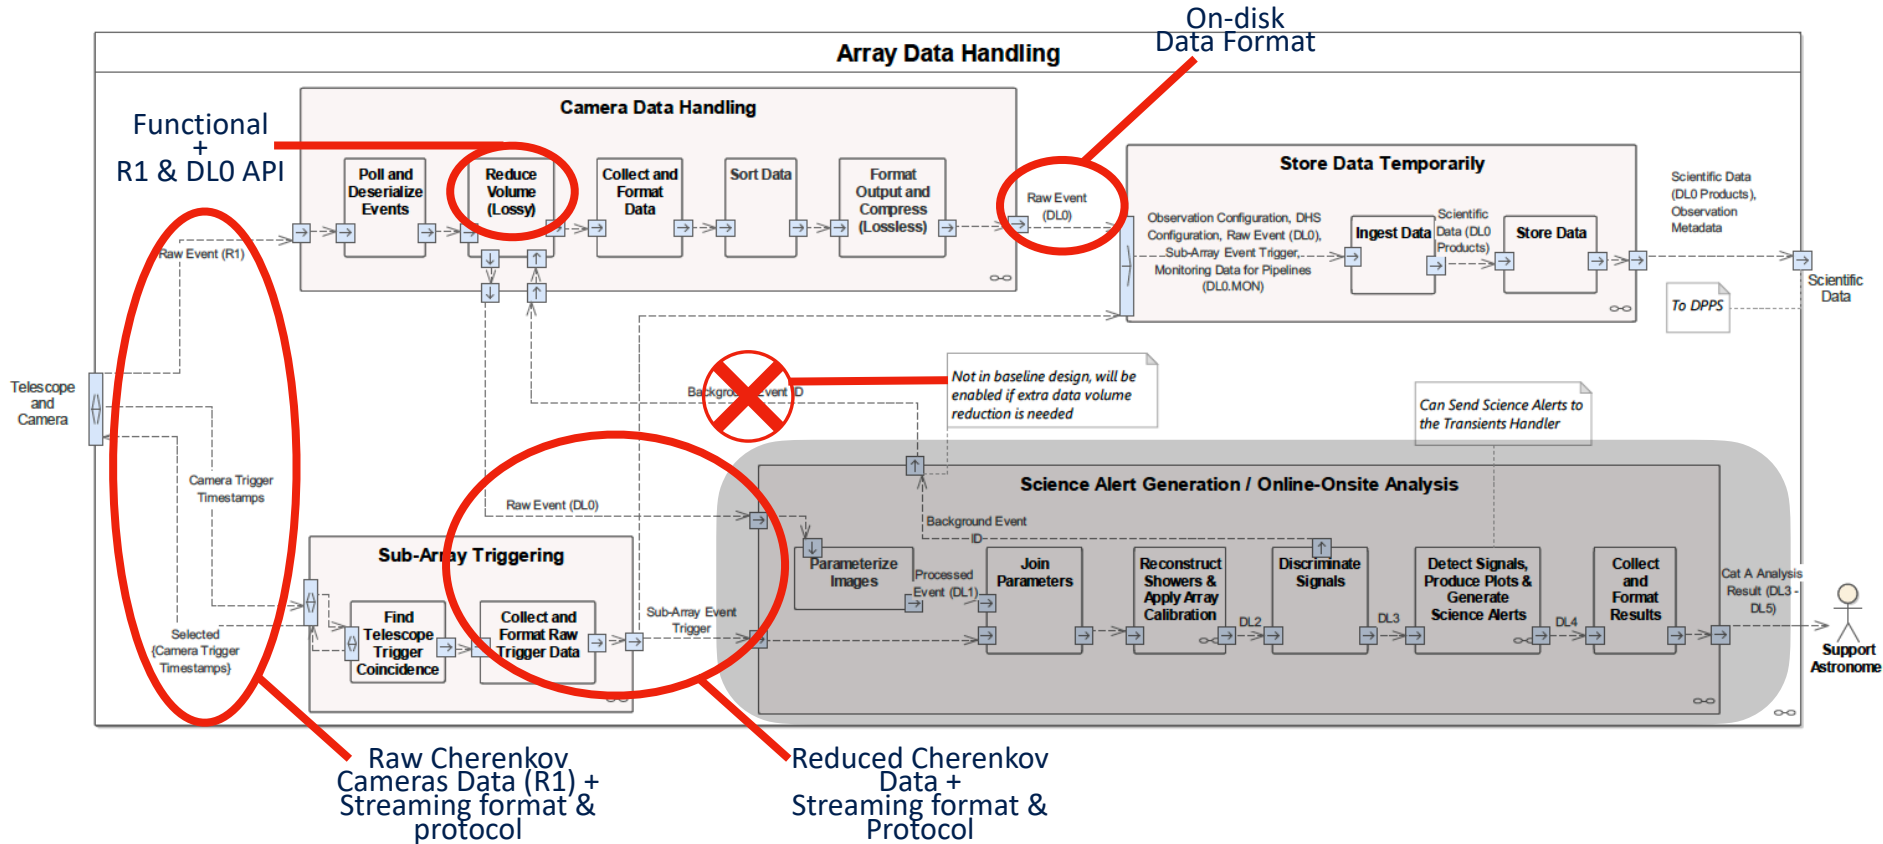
On-disk Data Format

Array Data Handling

Functional + R1 & DL0 API

Camera Data Handling

Poll and Deserialize Events

Reduce Volume (Lossy)

Collect and Format Data

Sort Data

Format Output and Compress (Lossless)

Raw Event (DL0)

Store Data Temporarily

Observation Configuration, DHS Configuration, Raw Event (DL0), Sub-Array Event Trigger, Monitoring Data for Pipelines (DL0.MON)

Ingest Data

Scientific Data (DL0 Products)

Store Data

Scientific Data (DL0 Products), Observation Metadata

Scientific Data

To DPPS

Raw Event (R1)

Telescope and Camera

Background Event ID

Not in baseline design, will be enabled if extra data volume reduction is needed

Can Send Science Alerts to the Transients Handler

Camera Trigger Timestamps

Raw Event (DL0)

Science Alert Generation / Online-Onsite Analysis

Background Event ID

Parameterize Images

Processed Event (DL1)

Join Parameters

Reconstruct Showers & Apply Array Calibration

DL2

Discriminate Signals

DL3

Detect Signals, Produce Plots & Generate Science Alerts

DL4

Collect and Format Results

Cat A Analysis Result (DL3 - DL5)

Support Astronome

Sub-Array Triggering

Find Telescope Trigger Coincidence

Collect and Format Raw Trigger Data

Sub-Array Event Trigger

Selected {Camera Trigger Timestamps}

Raw Cherenkov Cameras Data (R1) + Streaming format & protocol

Reduced Cherenkov Data + Streaming format & Protocol